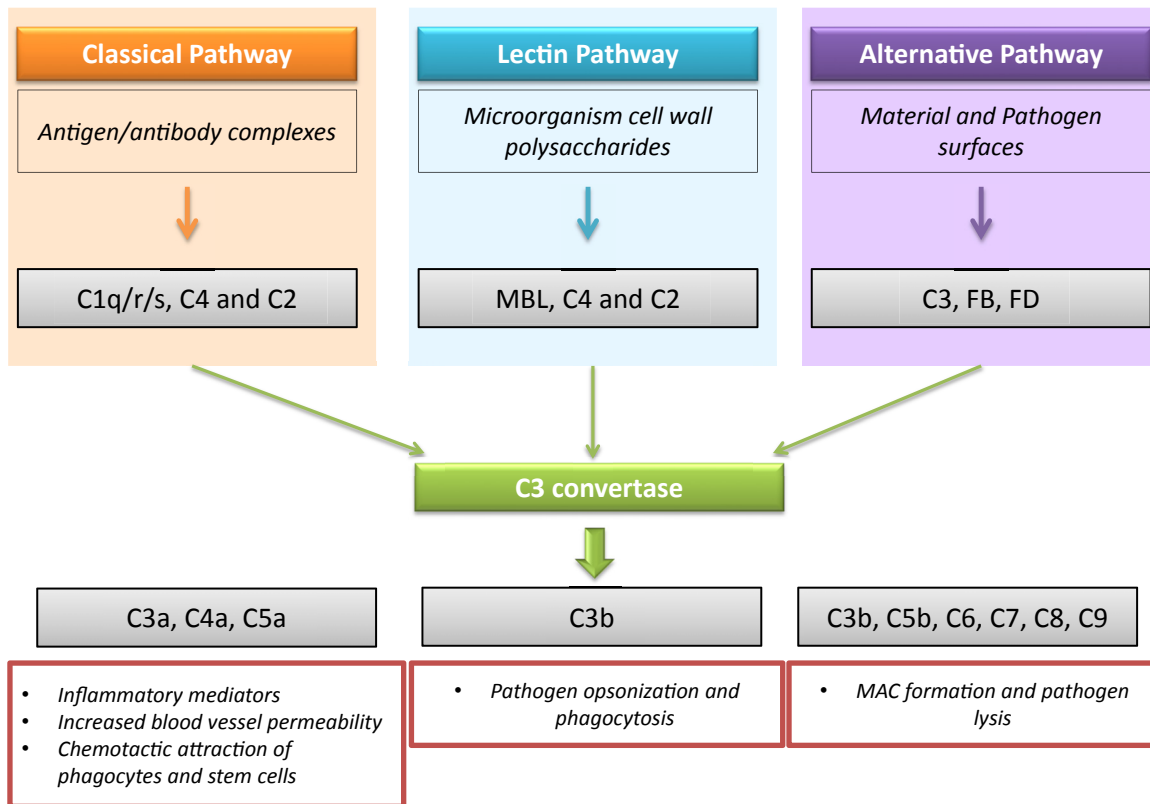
Classical Pathway

Antigen/antibody complexes

C1q/r/s, C4 and C2

Lectin Pathway

Microorganism cell wall polysaccharides

MBL, C4 and C2

Alternative Pathway

Material and Pathogen surfaces

C3, FB, FD

C3 convertase

C3a, C4a, C5a

- Inflammatory mediators
- Increased blood vessel permeability
- Chemotactic attraction of phagocytes and stem cells

C3b

- Pathogen opsonization and phagocytosis

C3b, C5b, C6, C7, C8, C9

- MAC formation and pathogen lysis